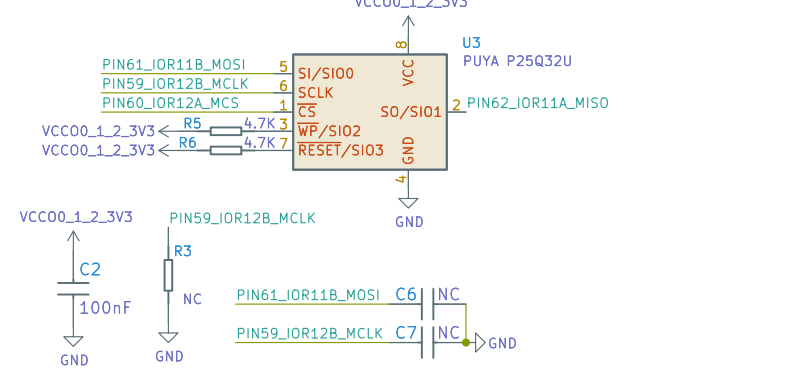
VCCO0_1_2_3V3

U3
PUYA P25Q32U

PIN61_IOR11B_MOSI 5 SI/SIO0
PIN59_IOR12B_MCLK 6 SCLK
PIN60_IOR12A_MCS 1 $\overline{CS}$
VCCO0_1_2_3V3 R5 4.7K 3 $\overline{WP}$/SIO2
VCCO0_1_2_3V3 R6 4.7K 7 $\overline{RESET}$/SIO3

8 VCC
SO/SIO1 2 PIN62_IOR11A_MISO
GND 4

GND

VCCO0_1_2_3V3
C2
100nF
GND

PIN59_IOR12B_MCLK
R3
NC
GND

PIN61_IOR11B_MOSI C6 NC
PIN59_IOR12B_MCLK C7 NC
GND